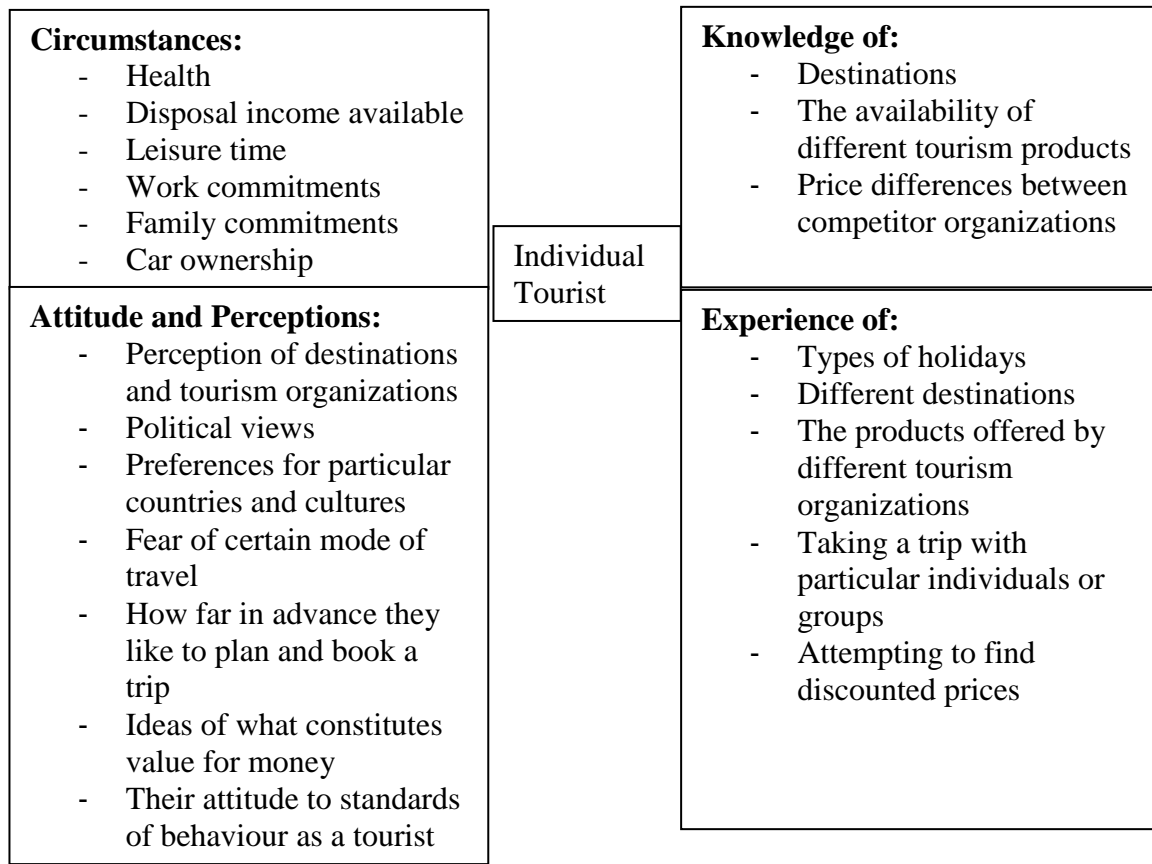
**Circumstances:**
- Health
- Disposal income available
- Leisure time
- Work commitments
- Family commitments
- Car ownership

**Attitude and Perceptions:**
- Perception of destinations and tourism organizations
- Political views
- Preferences for particular countries and cultures
- Fear of certain mode of travel
- How far in advance they like to plan and book a trip
- Ideas of what constitutes value for money
- Their attitude to standards of behaviour as a tourist

Individual Tourist

**Knowledge of:**
- Destinations
- The availability of different tourism products
- Price differences between competitor organizations

**Experience of:**
- Types of holidays
- Different destinations
- The products offered by different tourism organizations
- Taking a trip with particular individuals or groups
- Attempting to find discounted prices